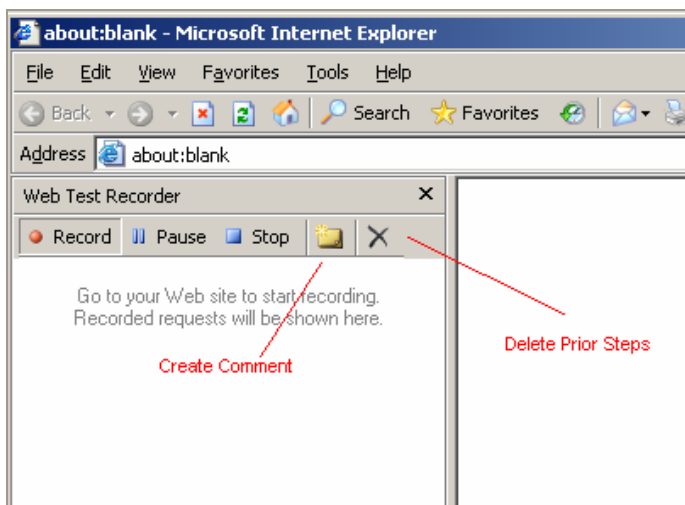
about:blank - Microsoft Internet Explorer

File Edit View Favorites Tools Help

Back Search Favorites

Address about:blank

Web Test Recorder ×

Record Pause Stop

Go to your Web site to start recording.
Recorded requests will be shown here.

Create Comment

Delete Prior Steps